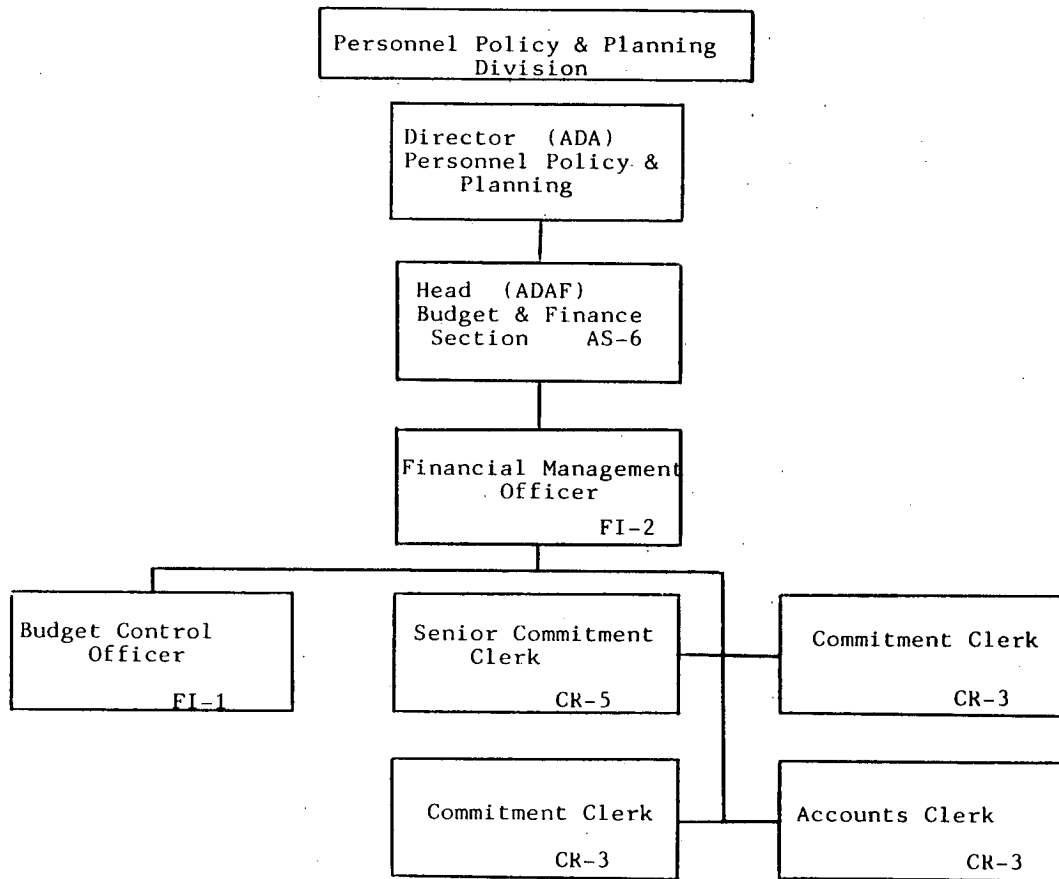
Personnel Policy & Planning Division

Director (ADA) Personnel Policy & Planning

Head (ADAF) Budget & Finance Section AS-6

Financial Management Officer FI-2

Budget Control Officer FI-1

Senior Commitment Clerk CR-5

Commitment Clerk CR-3

Commitment Clerk CR-3

Accounts Clerk CR-3